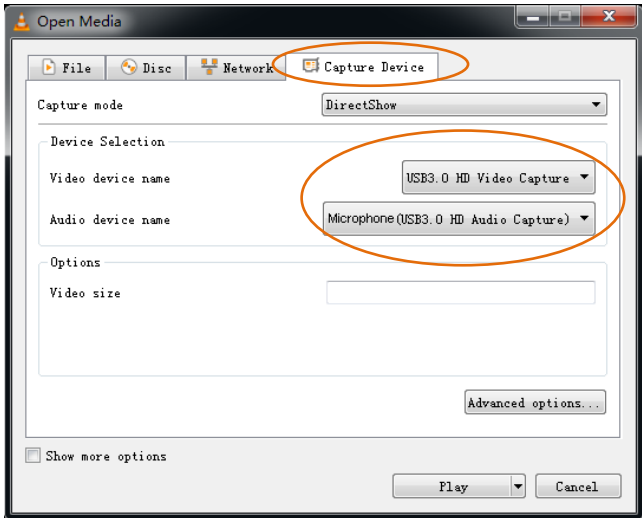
Open Media

File
Disc
Network
Capture Device

Capture mode
DirectShow

Device Selection
Video device name
USB3.0 HD Video Capture
Audio device name
Microphone(USB3.0 HD Audio Capture)

Options
Video size

Advanced options...

Show more options

Play
Cancel